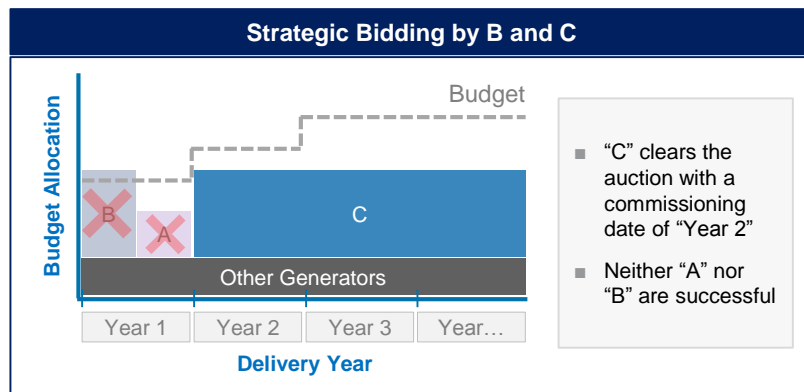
Strategic Bidding by B and C

Budget Allocation

Budget

B

A

C

Other Generators

Year 1

Year 2

Year 3

Year…

Delivery Year

■ "C" clears the auction with a commissioning date of "Year 2"

■ Neither "A" nor "B" are successful